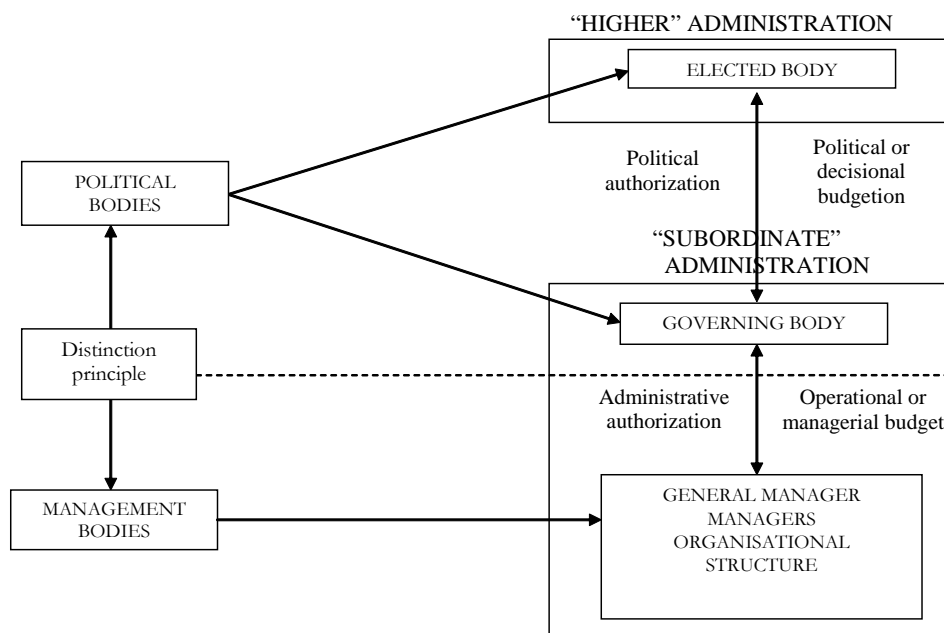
"HIGHER" ADMINISTRATION

ELECTED BODY

POLITICAL BODIES

Political authorization

Political or decisional budgetion

"SUBORDINATE" ADMINISTRATION

GOVERNING BODY

Distinction principle

Administrative authorization

Operational or managerial budget

MANAGEMENT BODIES

GENERAL MANAGER
MANAGERS
ORGANISATIONAL STRUCTURE